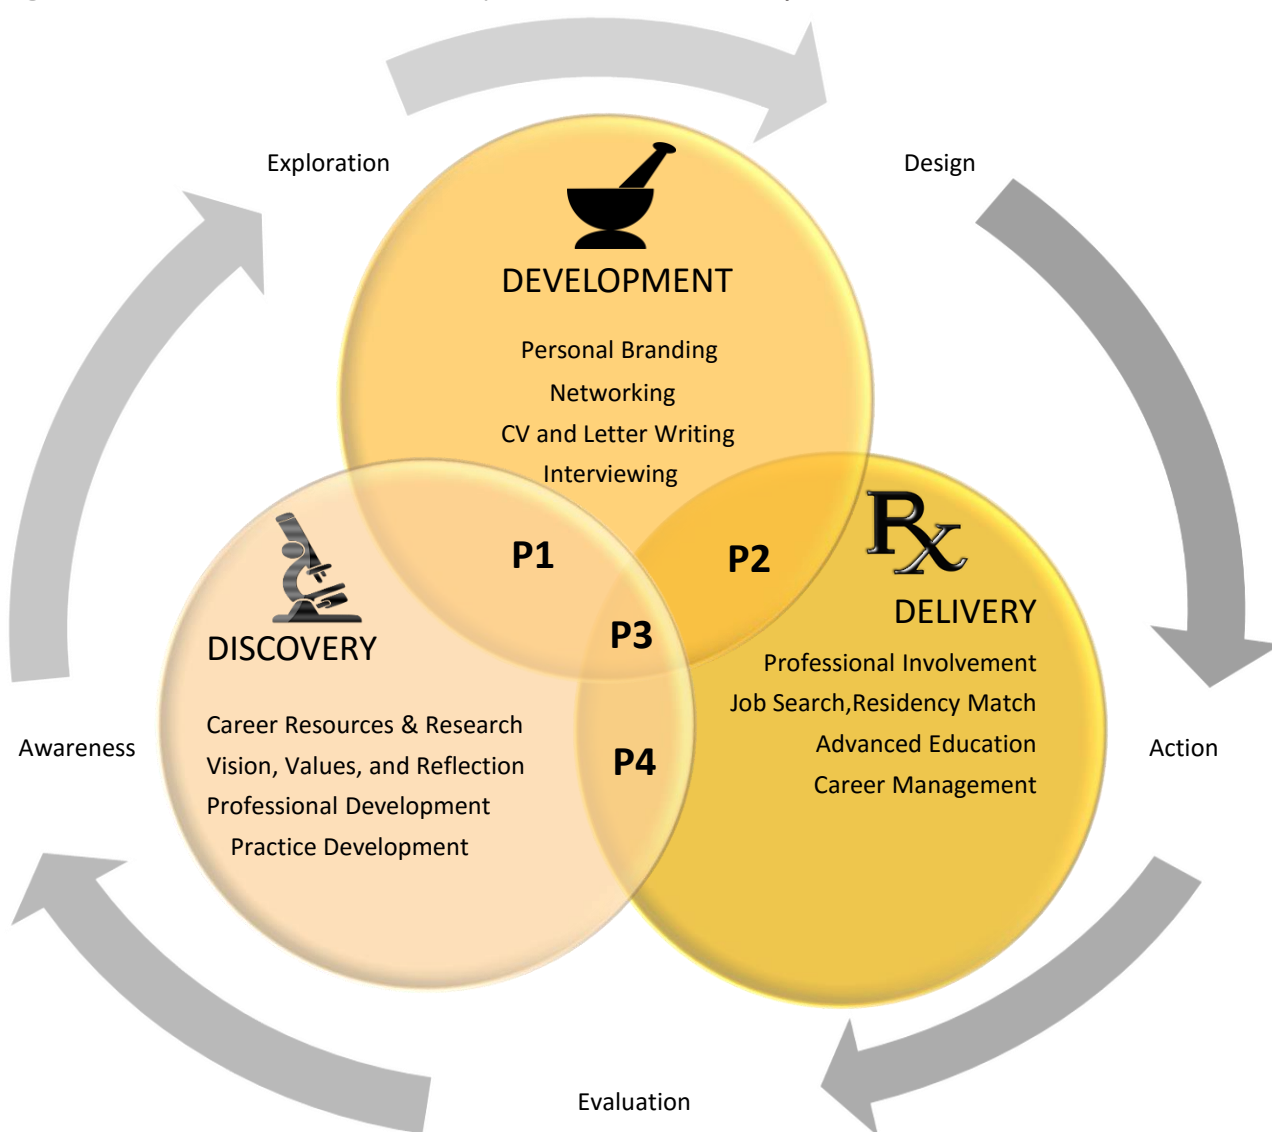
Exploration

Design

DEVELOPMENT

Personal Branding
Networking
CV and Letter Writing
Interviewing

P1

P2

Rx

DELIVERY

DISCOVERY

P3

Professional Involvement
Job Search,Residency Match
Advanced Education
Career Management

Career Resources & Research
Vision, Values, and Reflection
Professional Development
Practice Development

P4

Awareness

Action

Evaluation